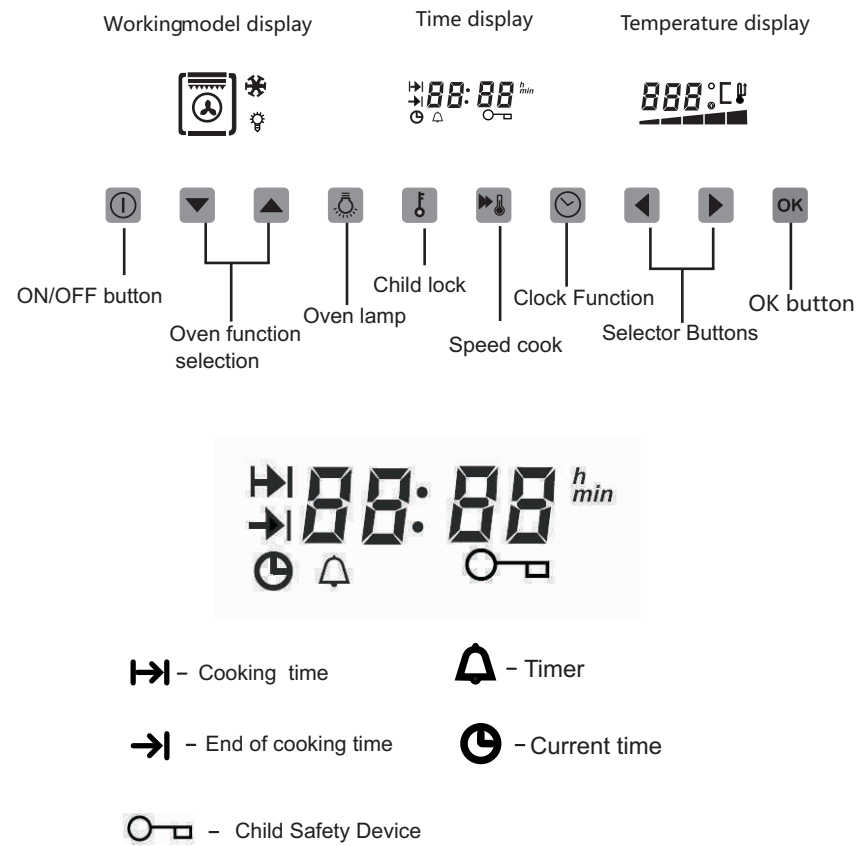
Workingmodel display

Time display

Temperature display

88:88 h min

888 °C

OK

ON/OFF button

Oven function selection

Oven lamp

Child lock

Speed cook

Clock Function

Selector Buttons

OK button

88:88 h min

– Cooking time

– Timer

– End of cooking time

– Current time

– Child Safety Device